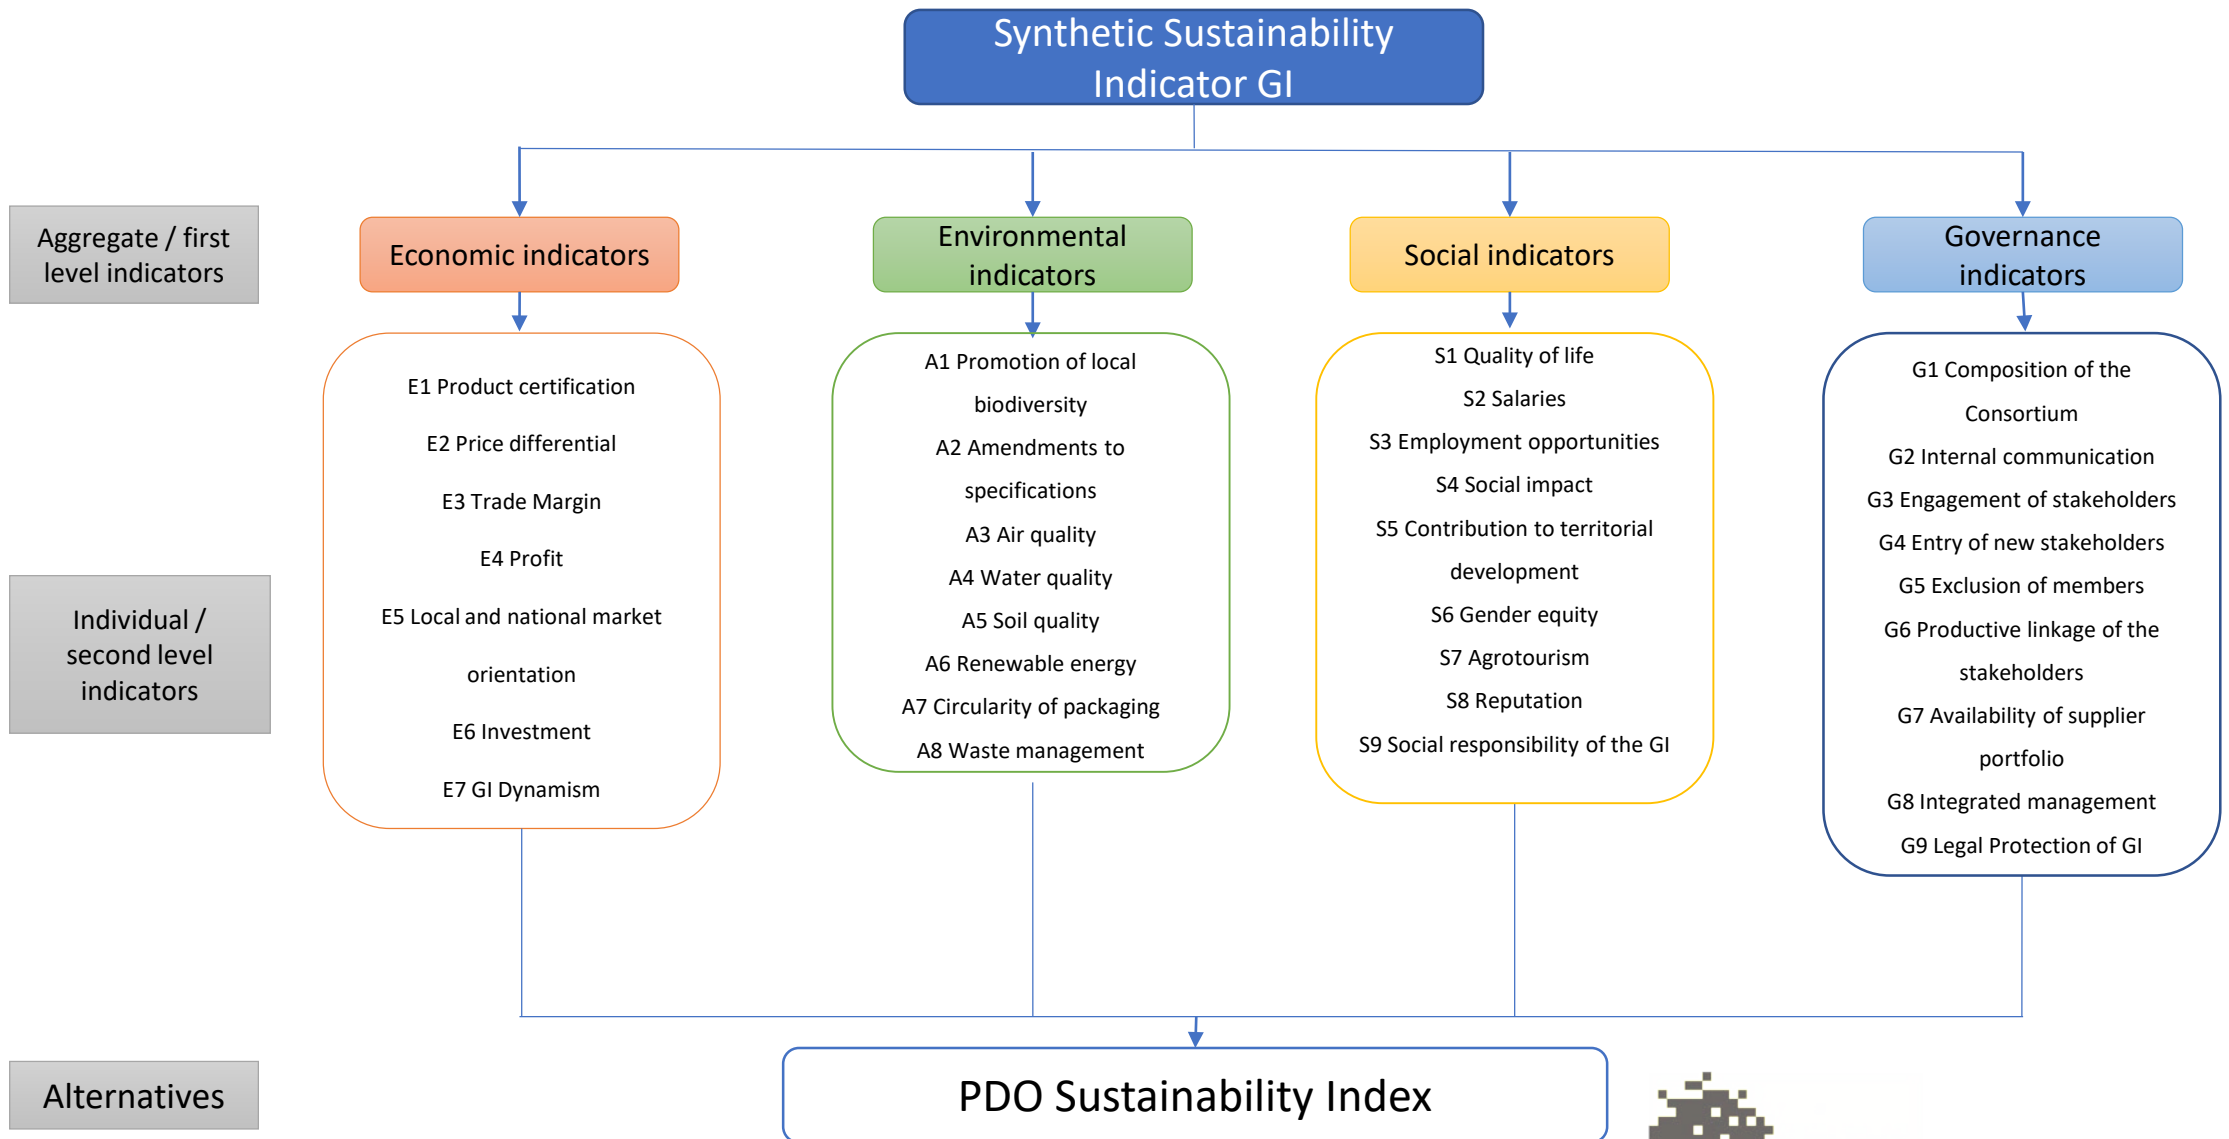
Synthetic Sustainability Indicator GI

Aggregate / first level indicators

Economic indicators

Environmental indicators

Social indicators

Governance indicators

Individual / second level indicators

E1 Product certification
E2 Price differential
E3 Trade Margin
E4 Profit
E5 Local and national market orientation
E6 Investment
E7 GI Dynamism

A1 Promotion of local biodiversity
A2 Amendments to specifications
A3 Air quality
A4 Water quality
A5 Soil quality
A6 Renewable energy
A7 Circularity of packaging
A8 Waste management

S1 Quality of life
S2 Salaries
S3 Employment opportunities
S4 Social impact
S5 Contribution to territorial development
S6 Gender equity
S7 Agrotourism
S8 Reputation
S9 Social responsibility of the GI

G1 Composition of the Consortium
G2 Internal communication
G3 Engagement of stakeholders
G4 Entry of new stakeholders
G5 Exclusion of members
G6 Productive linkage of the stakeholders
G7 Availability of supplier portfolio
G8 Integrated management
G9 Legal Protection of GI

Alternatives

PDO Sustainability Index